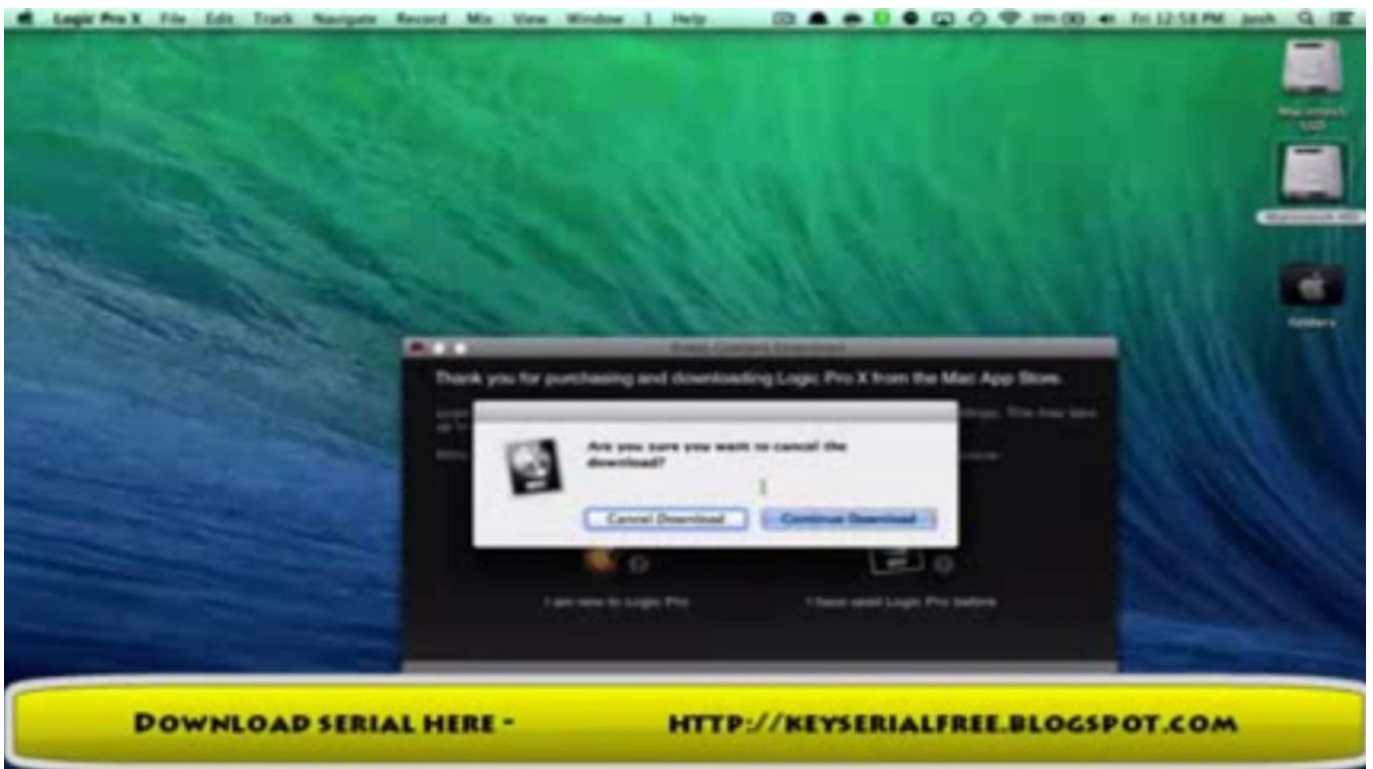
Logic Pro X File Edit Track Navigate Record Mix View Window 1 Help

Fri 12:58 PM josh

Macintosh SSD

Macintosh HD

folders

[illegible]

Thank you for purchasing and downloading Logic Pro X from the Mac App Store.

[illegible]

Are you sure you want to cancel the download?

Cancel Download

Continue Download

I am new to Logic Pro

I have used Logic Pro before

DOWNLOAD SERIAL HERE - HTTP://KEYSERIALFREE.BLOGSPOT.COM